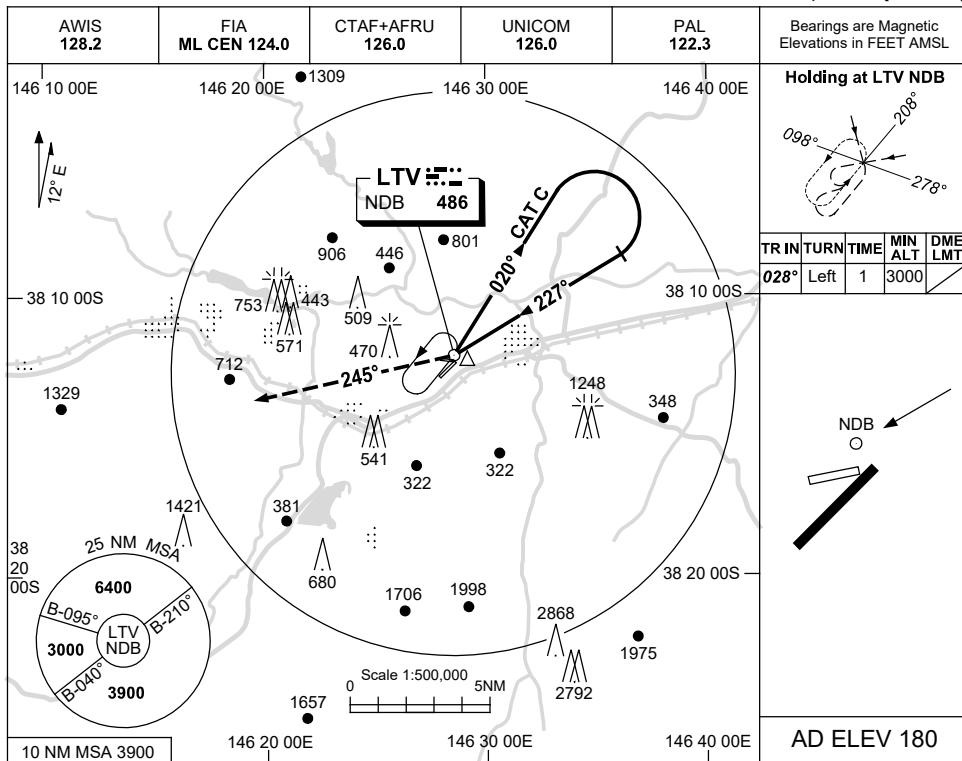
| AWIS 128.2 | FIA ML CEN 124.0 | CTAF+AFRU 126.0 | UNICOM 126.0 | PAL 122.3 | Bearings are Magnetic Elevations in FEET AMSL |
|---|---|---|---|---|---|

146 10 00E
146 20 00E
1309
146 30 00E
146 40 00E

Holding at LTV NDB
208°
098°
278°

12° E

LTV
NDB 486

CAT C
020°
227°

906
446
801

| TR IN | TURN | TIME | MIN ALT | DME LMT |
|---|---|---|---|---|
| 028° | Left | 1 | 3000 | |

38 10 00S
753
443
509
571
470
38 10 00S
712
245°
1248
1329
348
NDB
541
322
322
1421
381
38 20 00S
25 NM MSA
6400
B-095°
B-210°
LTV NDB
3000
B-040°
3900
680
1706
1998
38 20 00S
2868
1975
Scale 1:500,000
0
5NM
2792
1657
10 NM MSA 3900
146 20 00E
146 30 00E
146 40 00E
AD ELEV 180